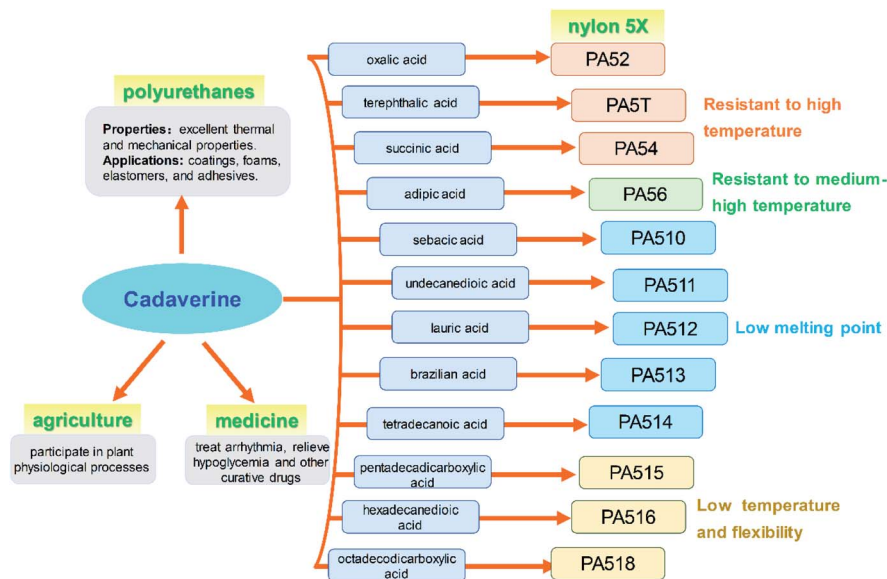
polyurethanes

Properties: excellent thermal and mechanical properties.
Applications: coatings, foams, elastomers, and adhesives.

Cadaverine

agriculture

participate in plant physiological processes

medicine

treat arrhythmia, relieve hypoglycemia and other curative drugs

nylon 5X

oxalic acid

PA52

terephthalic acid

PA5T

Resistant to high temperature

succinic acid

PA54

adipic acid

PA56

Resistant to medium-high temperature

sebacic acid

PA510

undecanedioic acid

PA511

lauric acid

PA512

Low melting point

brazilian acid

PA513

tetradecanoic acid

PA514

pentadecadicarboxylic acid

PA515

hexadecanedioic acid

PA516

Low temperature and flexibility

octadecodicarboxylic acid

PA518